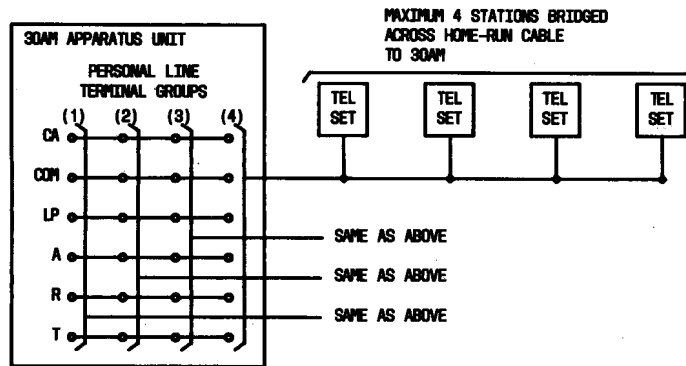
MAXIMUM 4 STATIONS BRIDGED ACROSS HOME-RUN CABLE TO 30AM

30AM APPARATUS UNIT

PERSONAL LINE TERMINAL GROUPS

(1) (2) (3) (4)

CA

COM

LP

A

R

T

TEL SET

TEL SET

TEL SET

TEL SET

SAME AS ABOVE

SAME AS ABOVE

SAME AS ABOVE